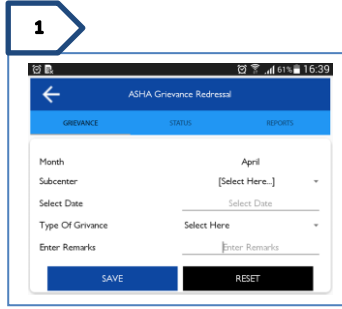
1

61% 16:39

ASHA Grievance Redressal

GRIEVANCE STATUS REPORTS

Month April

Subcenter [Select Here...]

Select Date Select Date

Type Of Grivance Select Here

Enter Remarks Enter Remarks

SAVE RESET